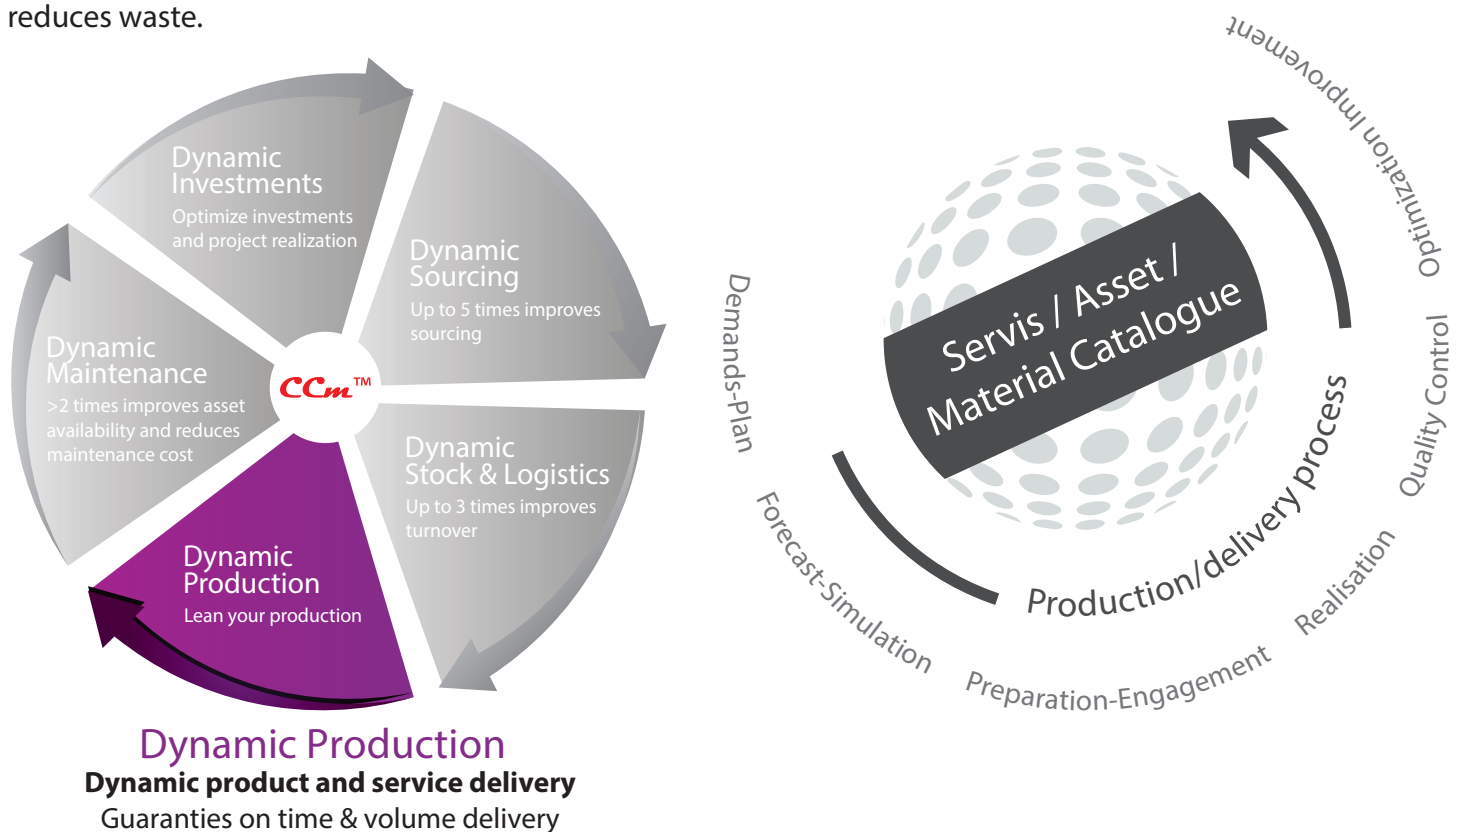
reduces waste.

Dynamic Investments
Optimize investments and project realization

Dynamic Sourcing
Up to 5 times improves sourcing

Dynamic Maintenance
>2 times improves asset availability and reduces maintenance cost

CCm™

Dynamic Stock & Logistics
Up to 3 times improves turnover

Dynamic Production
Lean your production

Dynamic Production
**Dynamic product and service delivery**
Guaranties on time & volume delivery

Optimization Improvement

Servis / Asset / Material Catalogue

Demands-Plan

Quality Control

Production/delivery process

Forecast-Simulation

Realisation

Preparation-Engagement